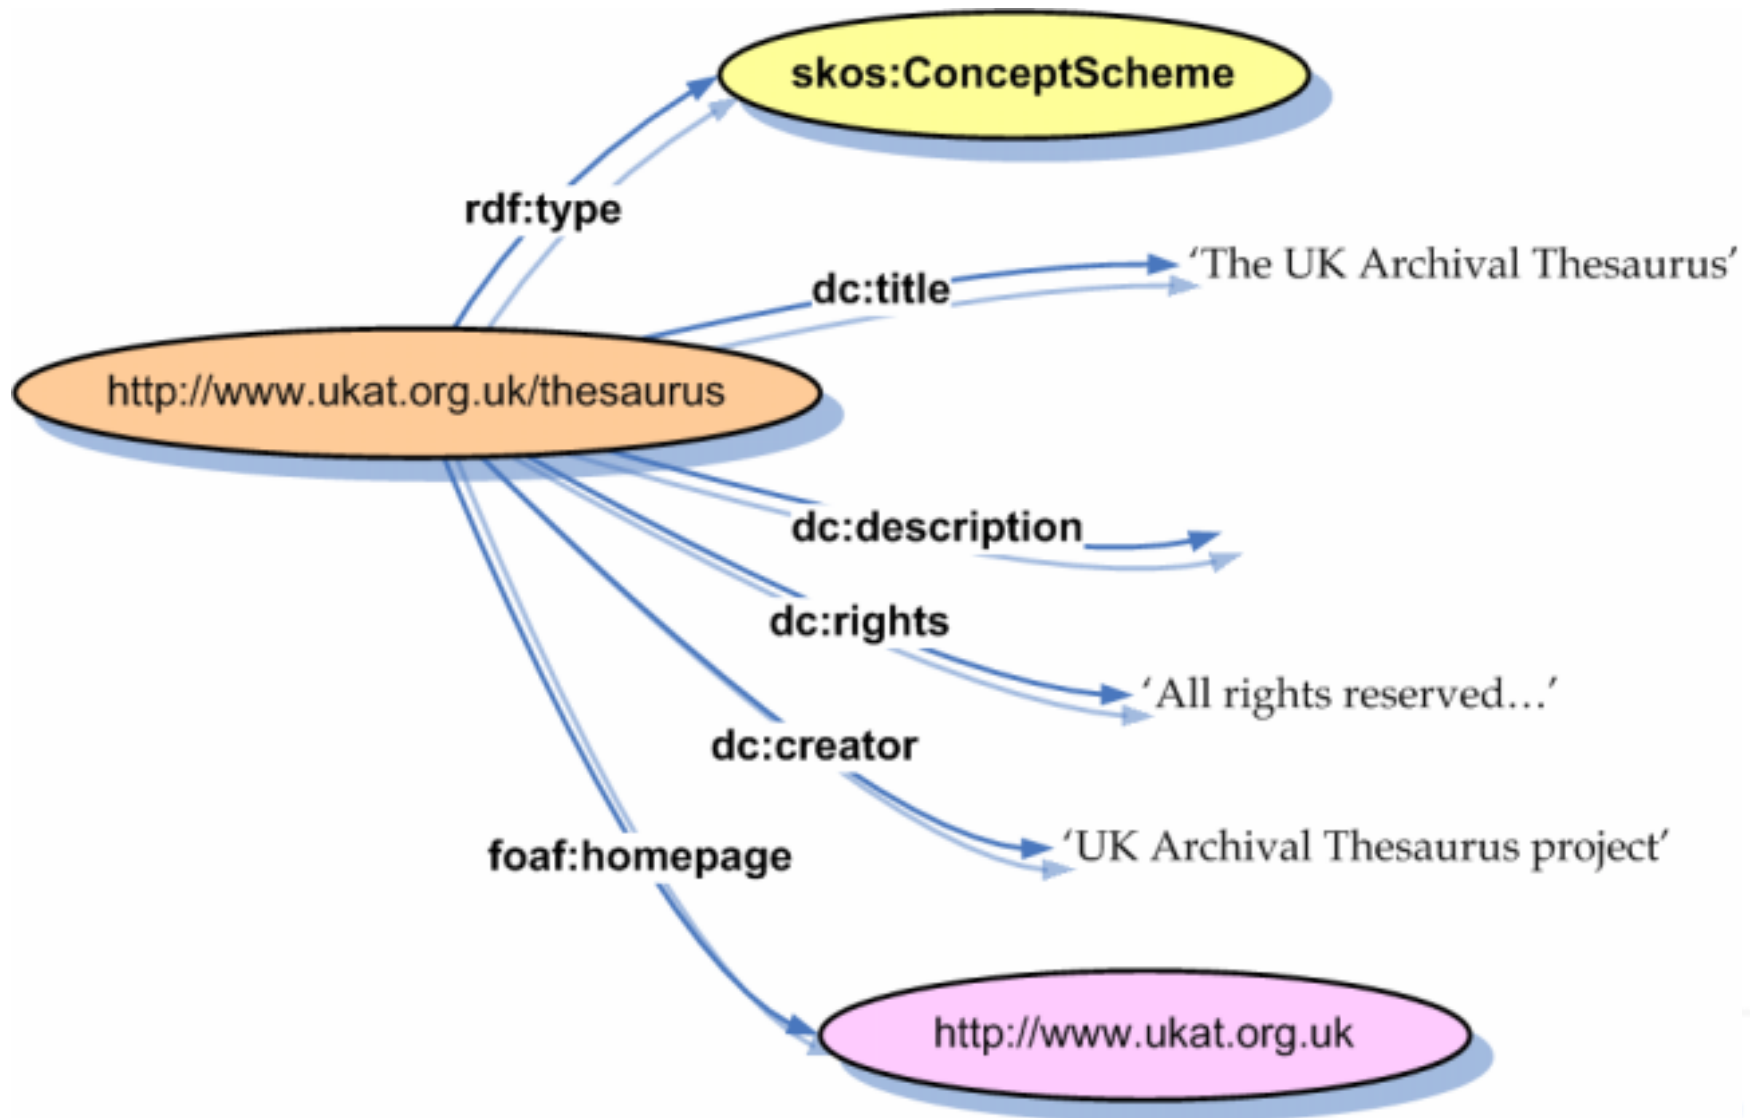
skos:ConceptScheme

rdf:type

dc:title

'The UK Archival Thesaurus'

http://www.ukat.org.uk/thesaurus

dc:description

dc:rights

'All rights reserved...'

dc:creator

'UK Archival Thesaurus project'

foaf:homepage

http://www.ukat.org.uk